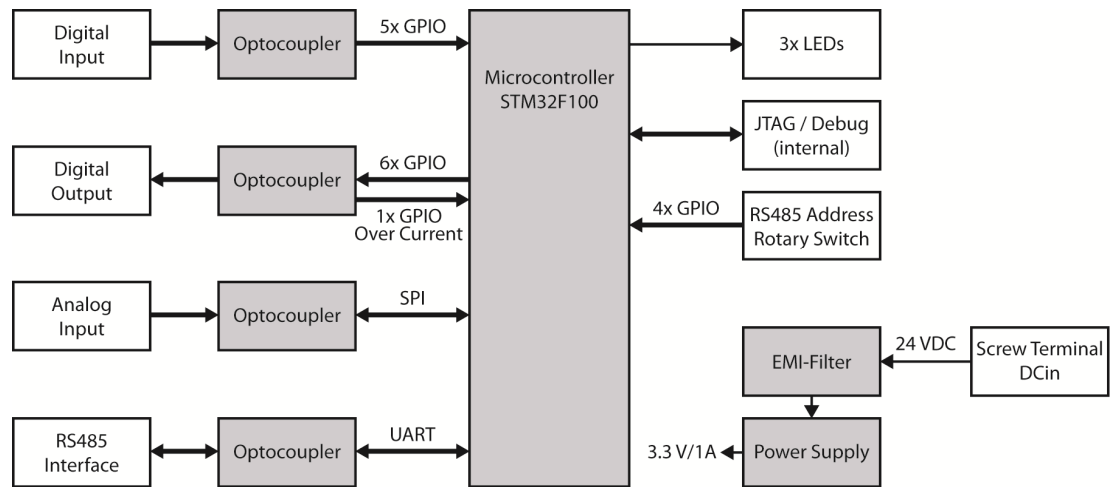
Digital Input

Optocoupler

5x GPIO

Microcontroller STM32F100

3x LEDs

JTAG / Debug (internal)

Digital Output

Optocoupler

6x GPIO

1x GPIO Over Current

4x GPIO

RS485 Address Rotary Switch

Analog Input

Optocoupler

SPI

EMI-Filter

24 VDC

Screw Terminal DCin

RS485 Interface

Optocoupler

UART

3.3 V/1A

Power Supply